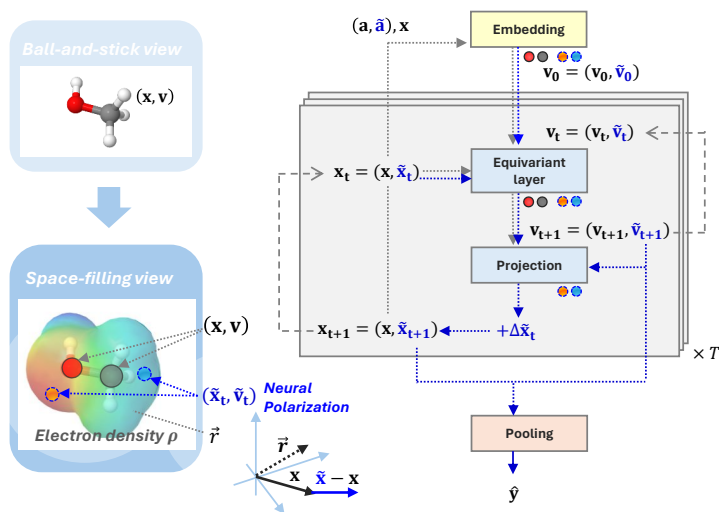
Ball-and-stick view

$(\mathbf{x}, \mathbf{v})$

Space-filling view

$(\mathbf{x}, \mathbf{v})$

$(\tilde{\mathbf{x}}_\mathbf{t}, \tilde{\mathbf{v}}_\mathbf{t})$

Neural Polarization

Electron density $\rho$

$\vec{r}$

$\vec{r}$

$\mathbf{x}$

$\tilde{\mathbf{x}} - \mathbf{x}$

$(\mathbf{a}, \tilde{\mathbf{a}}), \mathbf{x}$

Embedding

$\mathbf{v_0} = (\mathbf{v_0}, \tilde{\mathbf{v}}_\mathbf{0})$

$\mathbf{v_t} = (\mathbf{v_t}, \tilde{\mathbf{v}}_\mathbf{t})$

$\mathbf{x_t} = (\mathbf{x}, \tilde{\mathbf{x}}_\mathbf{t})$

Equivariant layer

$\mathbf{v_{t+1}} = (\mathbf{v_{t+1}}, \tilde{\mathbf{v}}_\mathbf{t+1})$

Projection

$\mathbf{x_{t+1}} = (\mathbf{x}, \tilde{\mathbf{x}}_\mathbf{t+1})$

$+\Delta\tilde{\mathbf{x}}_\mathbf{t}$

$\times T$

Pooling

$\hat{\mathbf{y}}$